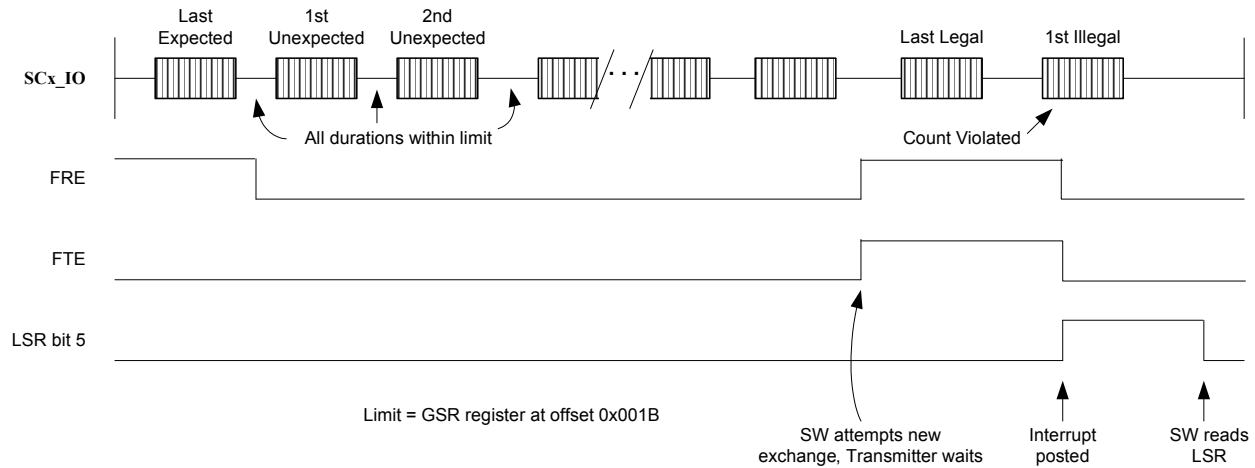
Last Expected

1st Unexpected

2nd Unexpected

Last Legal

1st Illegal

SCx_IO

. . .

All durations within limit

Count Violated

FRE

FTE

LSR bit 5

Limit = GSR register at offset 0x001B

SW attempts new exchange, Transmitter waits

Interrupt posted

SW reads LSR